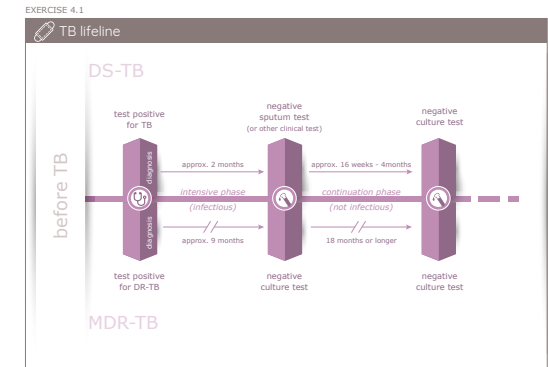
EXERCISE 4.1

TB lifeline

DS-TB

before TB

test positive for TB

diagnosis

diagnosis

negative sputum test (or other clinical test)

negative culture test

approx. 2 months

approx. 16 weeks - 4months

intensive phase (infectious)

continuation phase (not infectious)

approx. 9 months

18 months or longer

test positive for DR-TB

negative culture test

negative culture test

MDR-TB